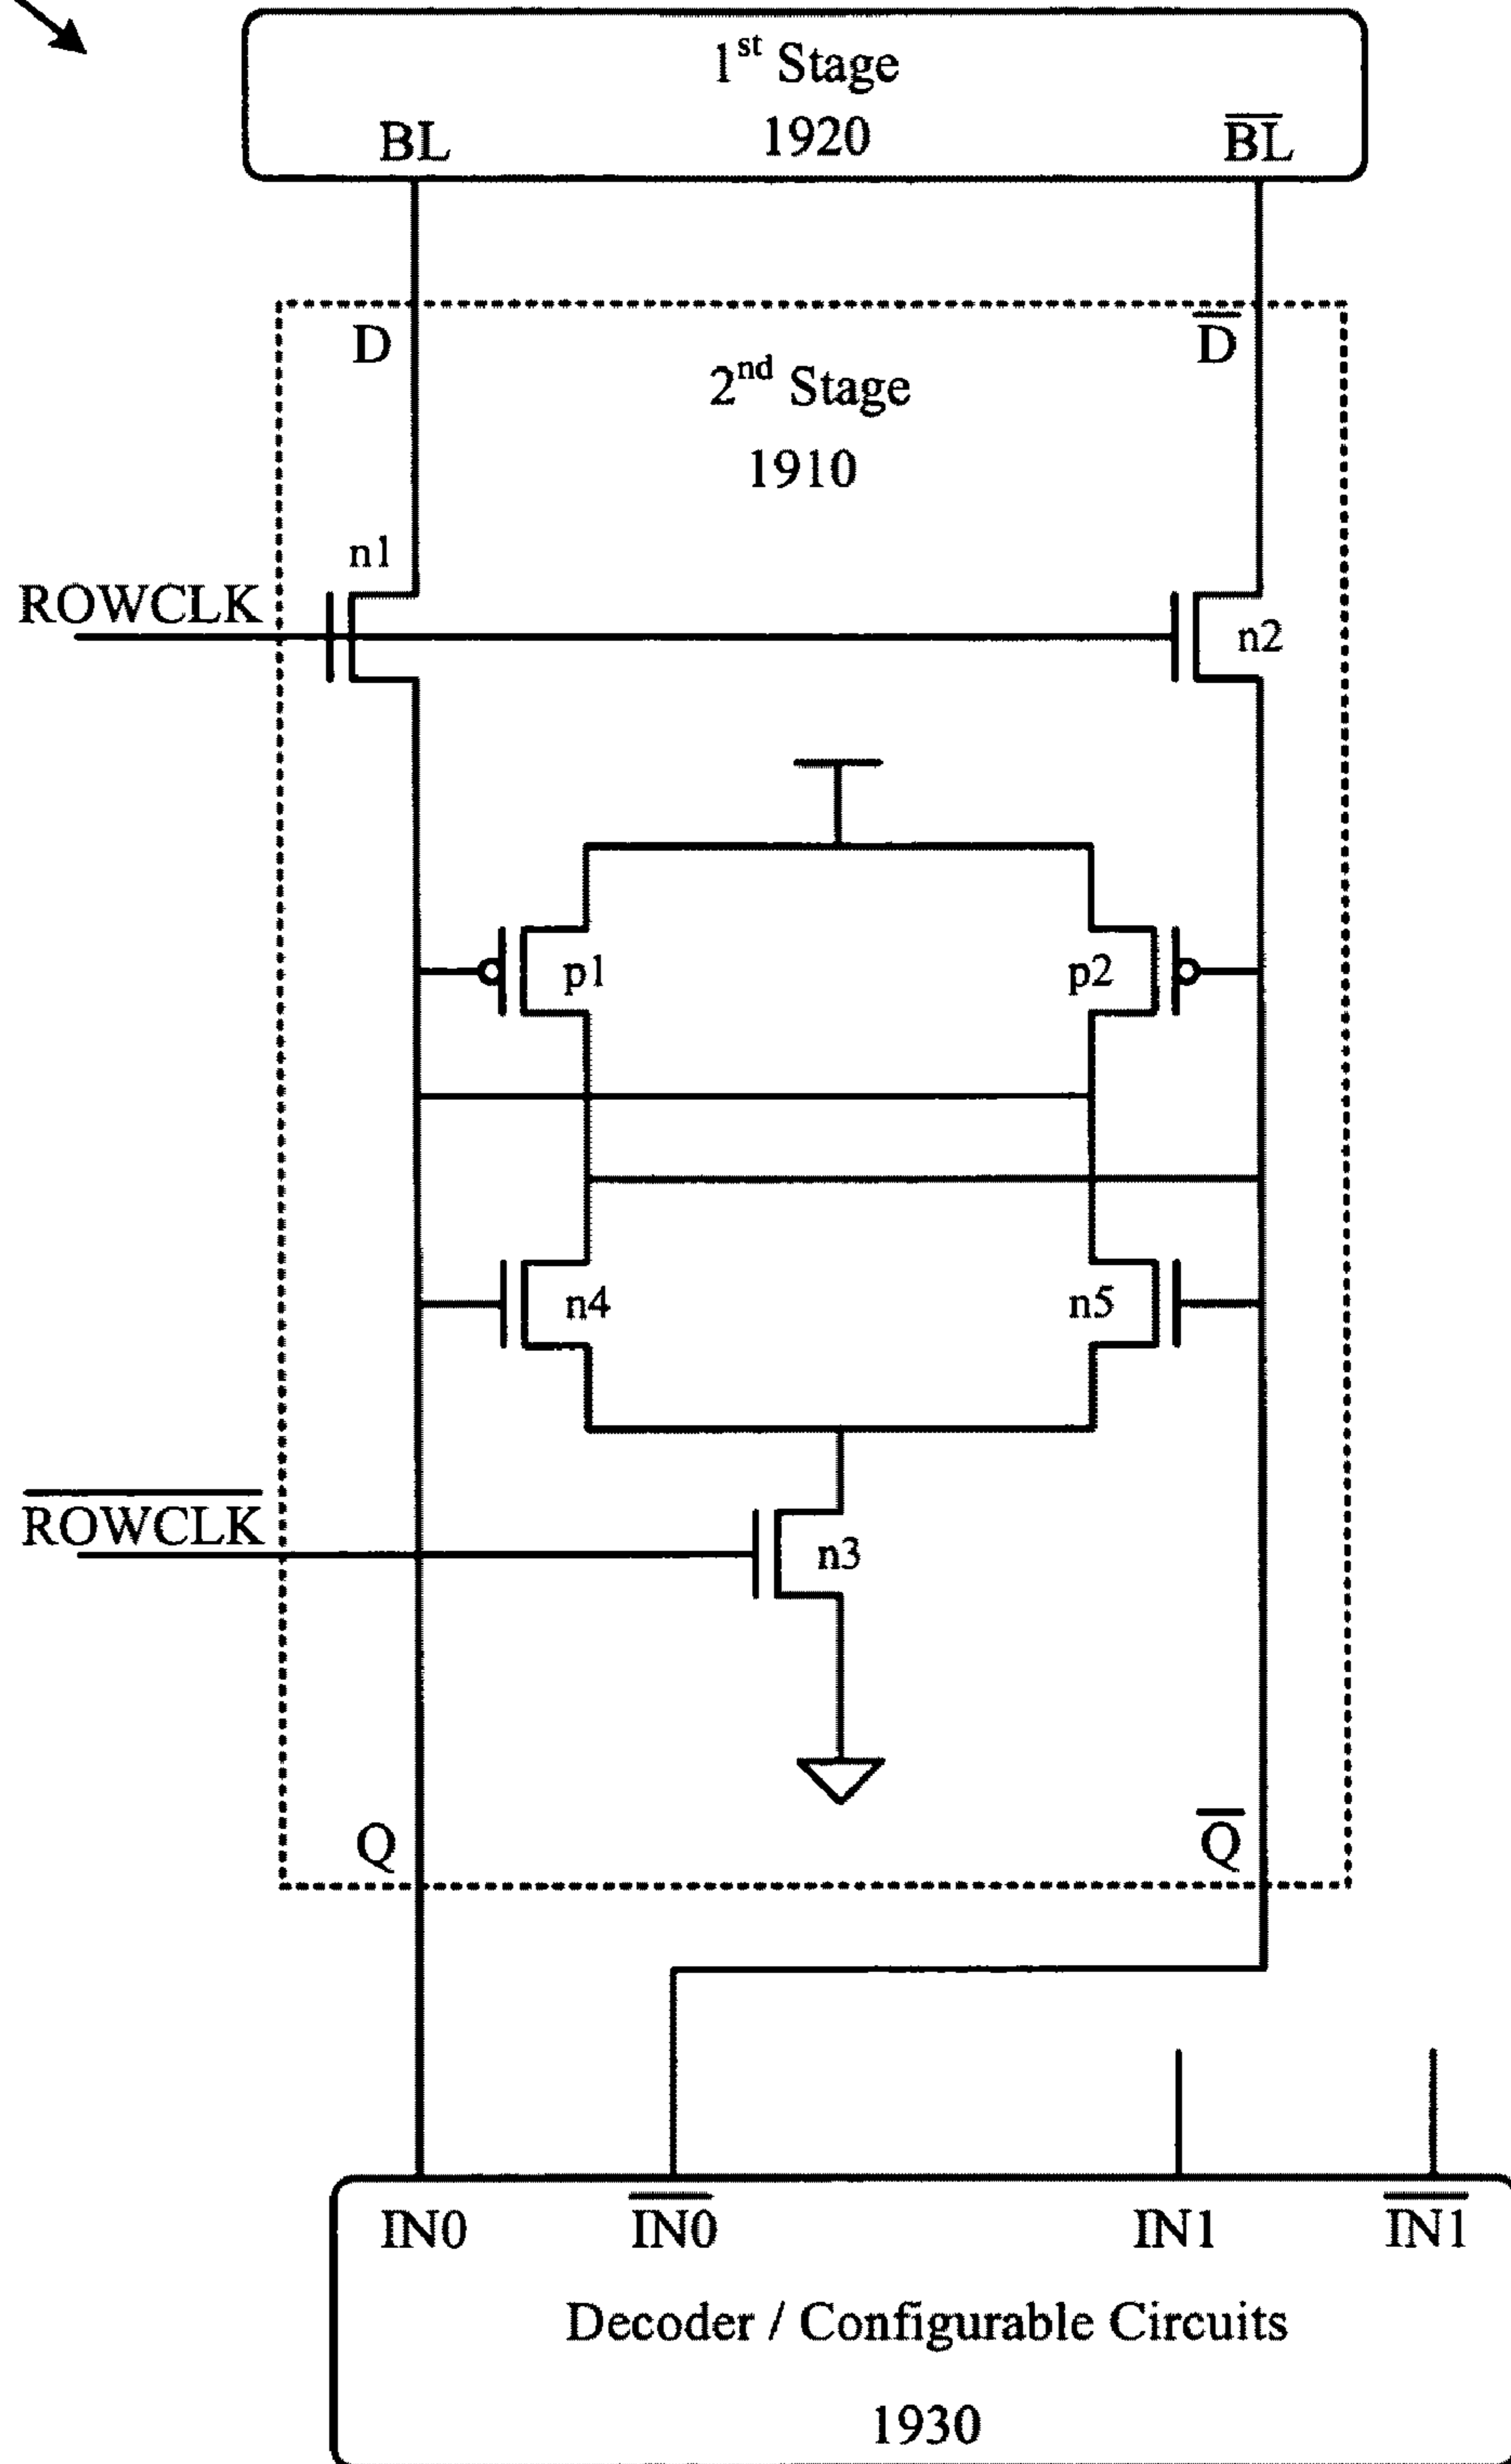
1$^{st}$ Stage
1920
BL
$\overline{BL}$

D
$\overline{D}$
2$^{nd}$ Stage
1910

n1
ROWCLK
n2

p1
p2

n4
n5

$\overline{ROWCLK}$
n3

Q
$\overline{Q}$

IN0
$\overline{IN0}$
IN1
$\overline{IN1}$
Decoder / Configurable Circuits
1930